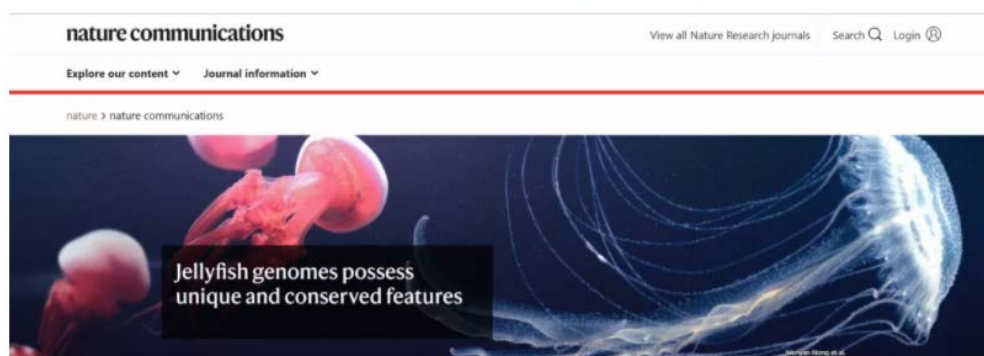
nature communications

View all Nature Research journals Search Login

Explore our content Journal information

nature > nature communications

Jellyfish genomes possess unique and conserved features

Wenyan Nong et al.